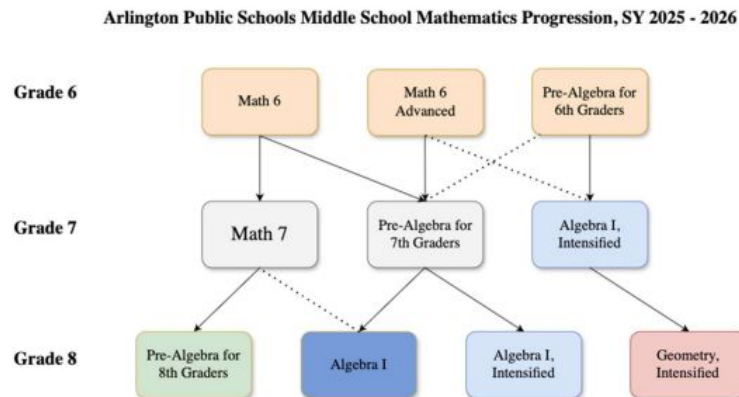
Arlington Public Schools Middle School Mathematics Progression, SY 2025 - 2026

Grade 6

Math 6

Math 6 Advanced

Pre-Algebra for 6th Graders

Grade 7

Math 7

Pre-Algebra for 7th Graders

Algebra I, Intensified

Grade 8

Pre-Algebra for 8th Graders

Algebra I

Algebra I, Intensified

Geometry, Intensified